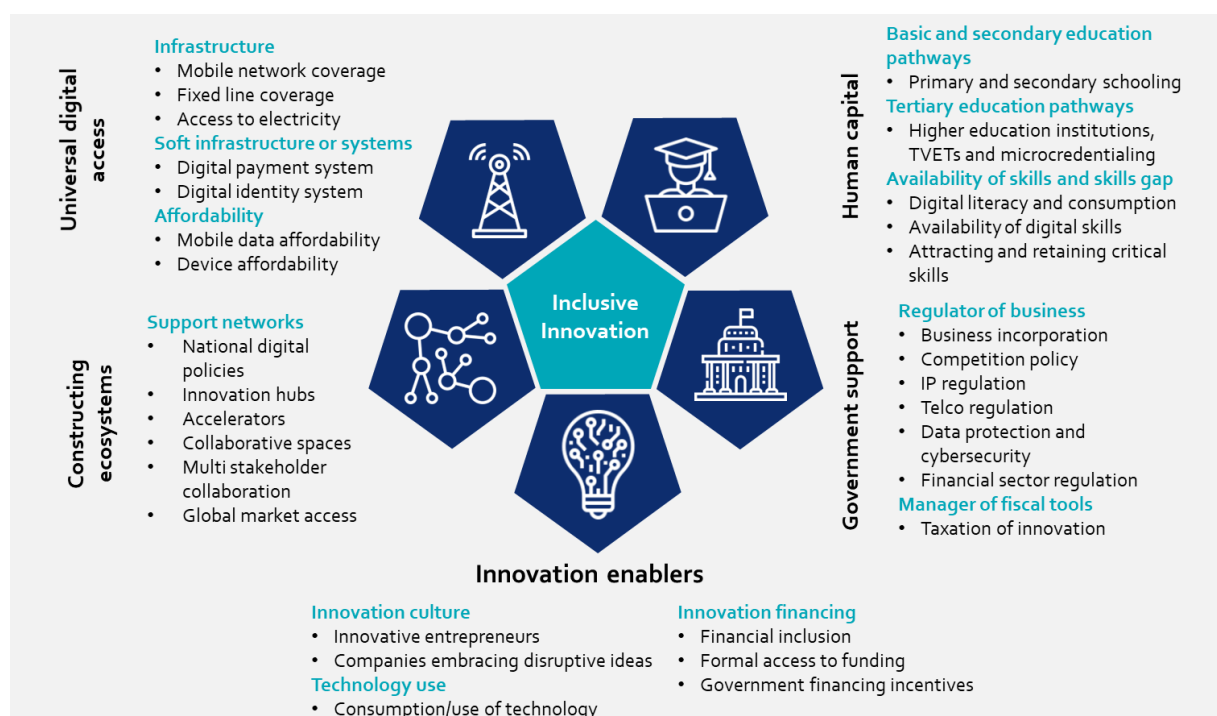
Universal digital access

Infrastructure
- Mobile network coverage
- Fixed line coverage
- Access to electricity

Soft infrastructure or systems
- Digital payment system
- Digital identity system

Affordability
- Mobile data affordability
- Device affordability

Human capital

Basic and secondary education pathways
- Primary and secondary schooling

Tertiary education pathways
- Higher education institutions, TVETs and microcredentialing

Availability of skills and skills gap
- Digital literacy and consumption
- Availability of digital skills
- Attracting and retaining critical skills

Inclusive Innovation

Constructing ecosystems

Support networks
- National digital policies
- Innovation hubs
- Accelerators
- Collaborative spaces
- Multi stakeholder collaboration
- Global market access

Government support

Regulator of business
- Business incorporation
- Competition policy
- IP regulation
- Telco regulation
- Data protection and cybersecurity
- Financial sector regulation

Manager of fiscal tools
- Taxation of innovation

Innovation enablers

Innovation culture
- Innovative entrepreneurs
- Companies embracing disruptive ideas

Technology use
- Consumption/use of technology

Innovation financing
- Financial inclusion
- Formal access to funding
- Government financing incentives